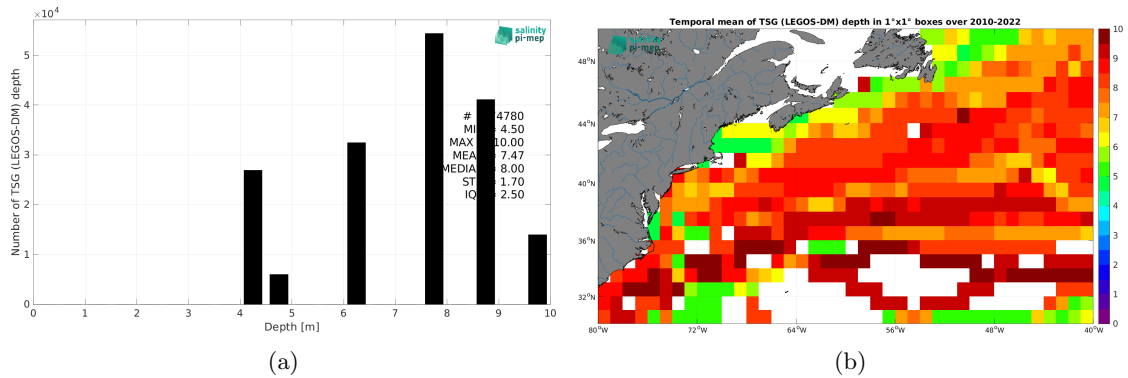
$\times 10^4$

salinity pi-mep

Number of TSG (LEGOS-DM) depth

5
4
3
2
1
0

0 1 2 3 4 5 6 7 8 9 10

Depth [m]

# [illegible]4780
MI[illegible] 4.50
MAX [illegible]10.00
MEA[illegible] 7.47
MEDIA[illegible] 8.00
ST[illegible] 1.70
IQ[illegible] 2.50

(a)

Temporal mean of TSG (LEGOS-DM) depth in 1°x1° boxes over 2010-2022

salinity pi-mep

48°N
44°N
40°N
36°N
32°N

80°W 72°W 64°W 56°W 48°W 40°W

10
9
8
7
6
5
4
3
2
1
0

(b)